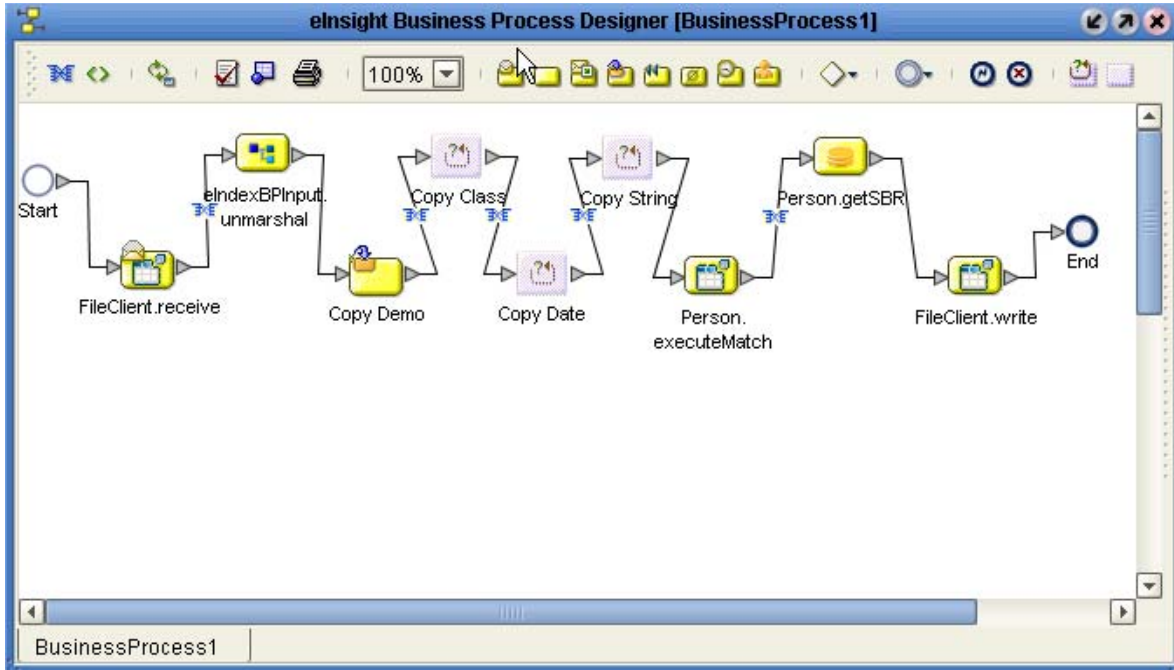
eInsight Business Process Designer [BusinessProcess1]

100%

Start

eIndexBPInput.
unmarshal

Copy Class

Copy String

Person.getSBR

End

FileClient.receive

Copy Demo

Copy Date

Person.
executeMatch

FileClient.write

BusinessProcess1